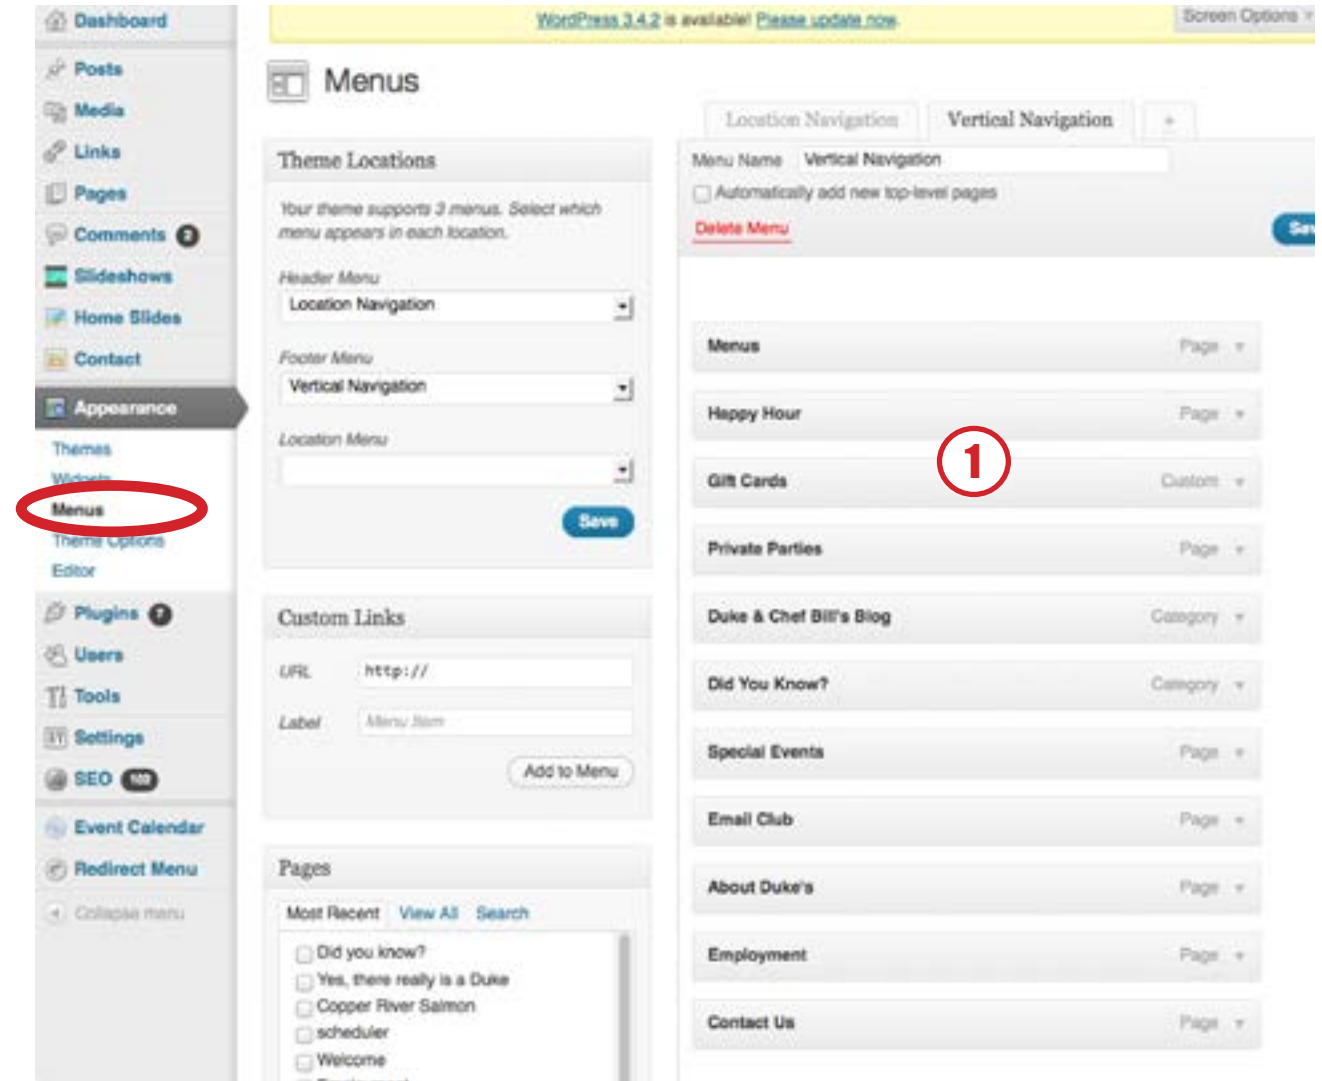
Dashboard
Posts
Media
Links
Pages
Comments 3
Slideshows
Home Slides
Contact
Appearance
Themes
Widgets
Menus
Theme Options
Editor
Plugins 7
Users
Tools
Settings
SEO
Event Calendar
Redirect Menu
Collapse menu

WordPress 3.4.2 is available! Please update now.

Screen Options

Menus

Theme Locations

Your theme supports 3 menus. Select which menu appears in each location.

Header Menu
Location Navigation

Footer Menu
Vertical Navigation

Location Menu

Save

Custom Links

URL http://

Label Menu Item

Add to Menu

Pages

Most Recent View All Search

Did you know?
Yes, there really is a Duke
Copper River Salmon
scheduler
Welcome

Location Navigation
Vertical Navigation
+

Menu Name Vertical Navigation
Automatically add new top-level pages
Delete Menu
Sav

1

| | |
|---|---|
| Menus | Page |
| Happy Hour | Page |
| Gift Cards | Custom |
| Private Parties | Page |
| Duke & Chef Bill's Blog | Category |
| Did You Know? | Category |
| Special Events | Page |
| Email Club | Page |
| About Duke's | Page |
| Employment | Page |
| Contact Us | Page |